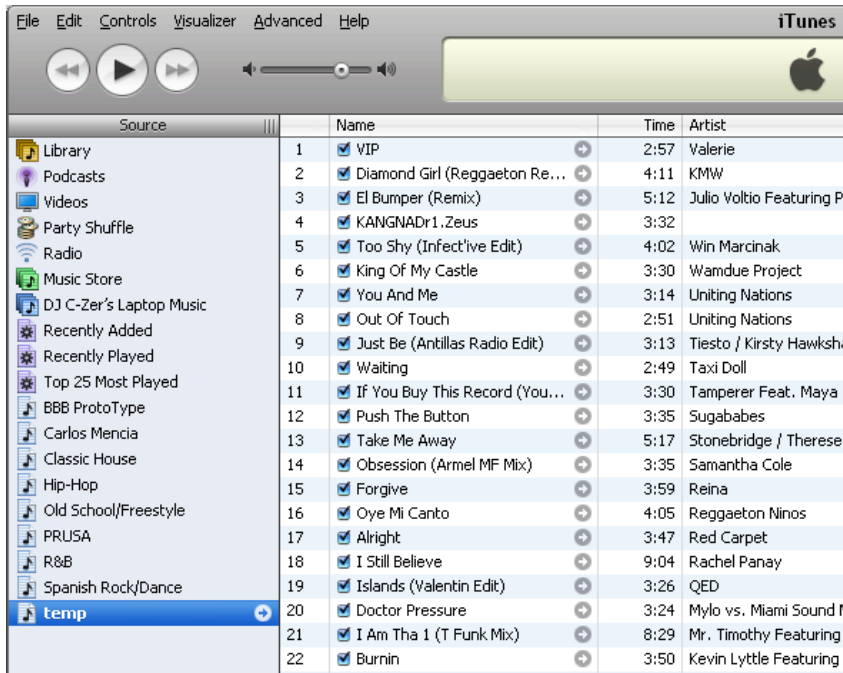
File Edit Controls Visualizer Advanced Help

iTunes

Source

Library
Podcasts
Videos
Party Shuffle
Radio
Music Store
DJ C-Zer's Laptop Music
Recently Added
Recently Played
Top 25 Most Played
BBB ProtoType
Carlos Mencia
Classic House
Hip-Hop
Old School/Freestyle
PRUSA
R&B
Spanish Rock/Dance
temp

| | Name | Time | Artist |
|---|---|---|---|
| 1 | VIP | 2:57 | Valerie |
| 2 | Diamond Girl (Reggaeton Re... | 4:11 | KMW |
| 3 | El Bumper (Remix) | 5:12 | Julio Voltio Featuring P |
| 4 | KANGNADr1.Zeus | 3:32 | |
| 5 | Too Shy (Infect'ive Edit) | 4:02 | Win Marcinak |
| 6 | King Of My Castle | 3:30 | Wamdue Project |
| 7 | You And Me | 3:14 | Uniting Nations |
| 8 | Out Of Touch | 2:51 | Uniting Nations |
| 9 | Just Be (Antillas Radio Edit) | 3:13 | Tiesto / Kirsty Hawksha |
| 10 | Waiting | 2:49 | Taxi Doll |
| 11 | If You Buy This Record (You... | 3:30 | Tamperer Feat. Maya |
| 12 | Push The Button | 3:35 | Sugababes |
| 13 | Take Me Away | 5:17 | Stonebridge / Therese |
| 14 | Obsession (Armel MF Mix) | 3:35 | Samantha Cole |
| 15 | Forgive | 3:59 | Reina |
| 16 | Oye Mi Canto | 4:05 | Reggaeton Ninos |
| 17 | Alright | 3:47 | Red Carpet |
| 18 | I Still Believe | 9:04 | Rachel Panay |
| 19 | Islands (Valentin Edit) | 3:26 | QED |
| 20 | Doctor Pressure | 3:24 | Mylo vs. Miami Sound M |
| 21 | I Am Tha 1 (T Funk Mix) | 8:29 | Mr. Timothy Featuring |
| 22 | Burnin | 3:50 | Kevin Lyttle Featuring |